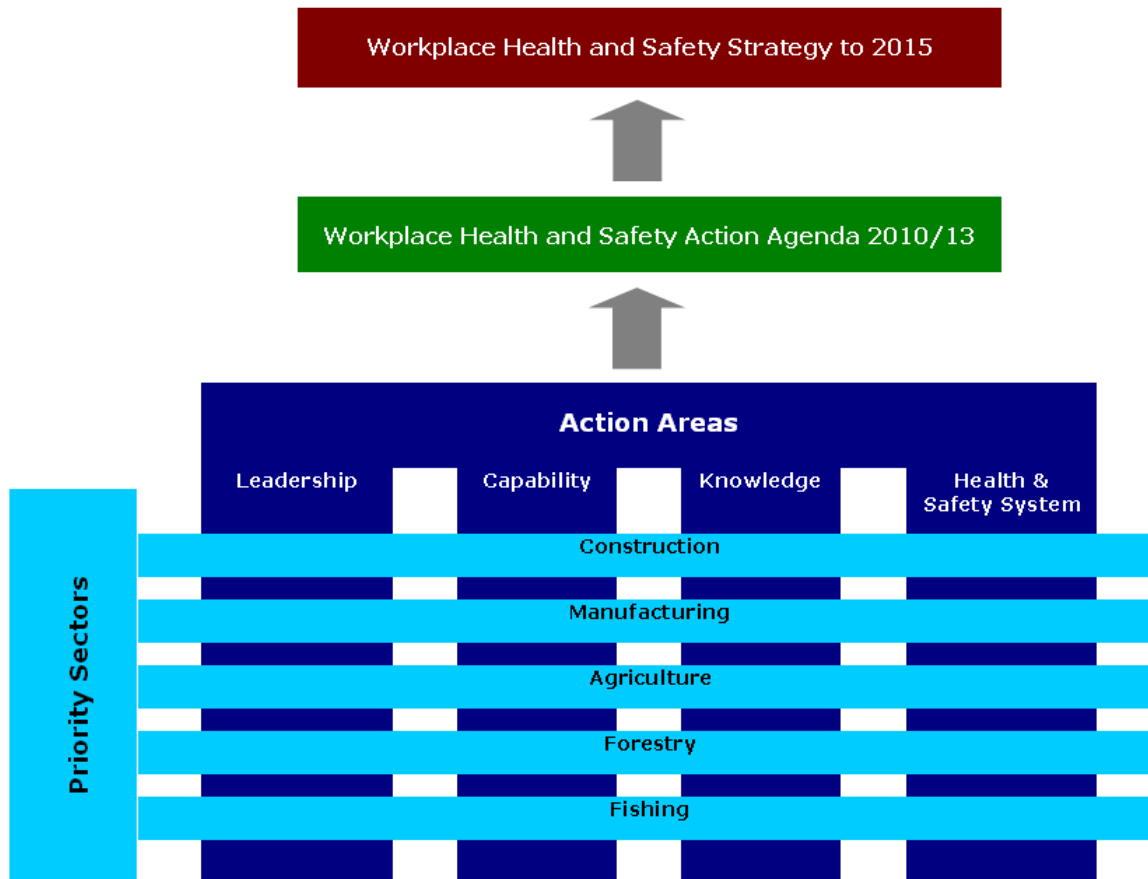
Workplace Health and Safety Strategy to 2015

Workplace Health and Safety Action Agenda 2010/13

Action Areas

Leadership

Capability

Knowledge

Health & Safety System

Priority Sectors

Construction

Manufacturing

Agriculture

Forestry

Fishing